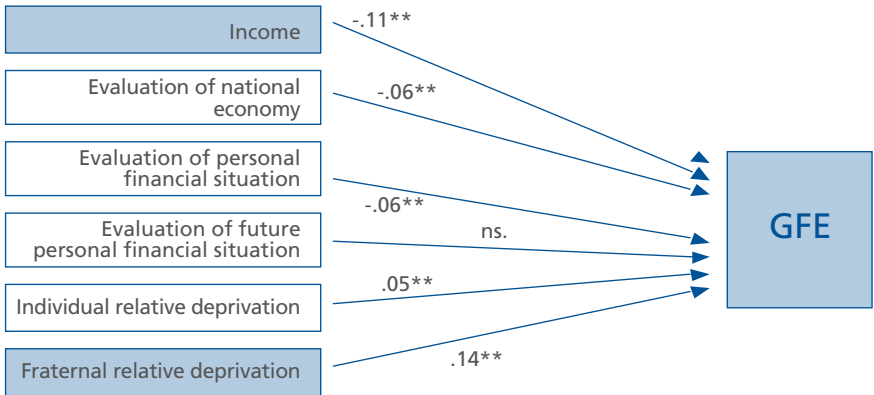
Income

-.11**

Evaluation of national economy

-.06**

Evaluation of personal financial situation

-.06**

Evaluation of future personal financial situation

ns.

Individual relative deprivation

.05**

Fraternal relative deprivation

.14**

GFE